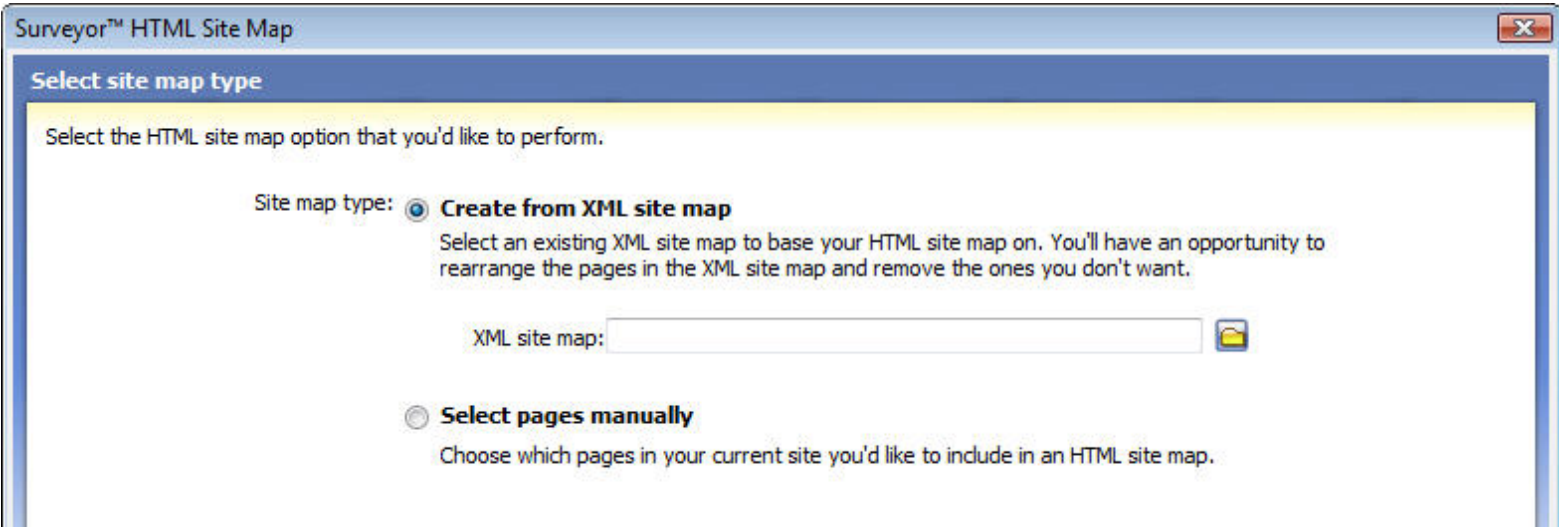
Surveyor™ HTML Site Map

Select site map type

Select the HTML site map option that you'd like to perform.

Site map type: Create from XML site map

Select an existing XML site map to base your HTML site map on. You'll have an opportunity to rearrange the pages in the XML site map and remove the ones you don't want.

XML site map:

Select pages manually

Choose which pages in your current site you'd like to include in an HTML site map.